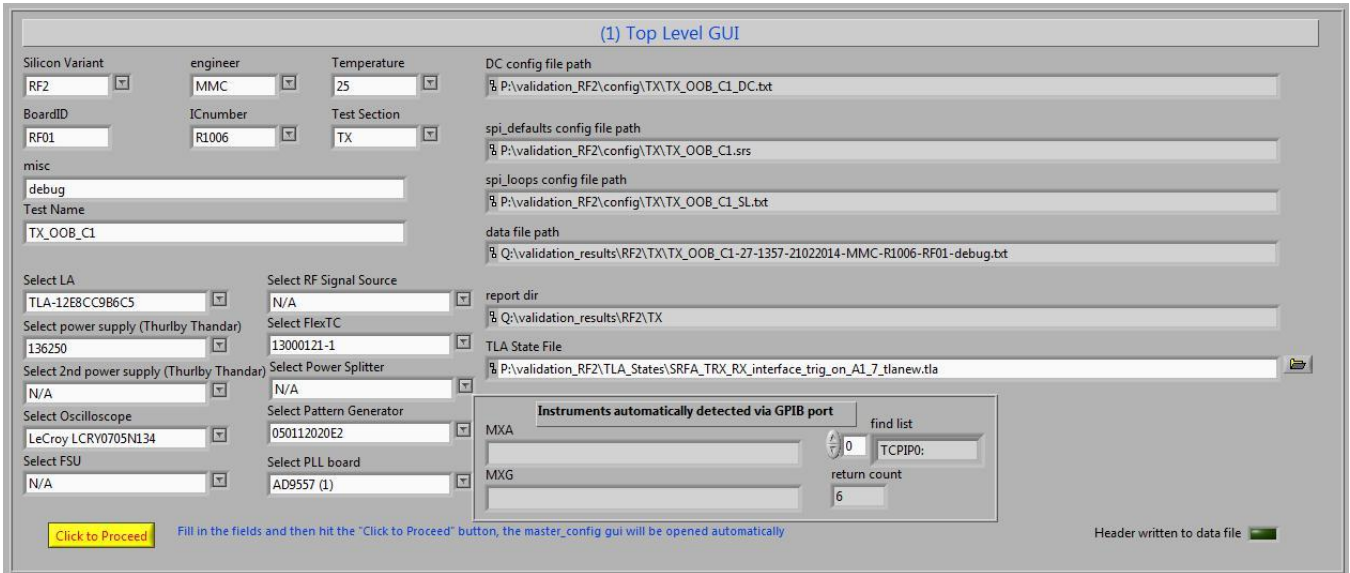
(1) Top Level GUI

Silicon Variant
RF2

engineer
MMC

Temperature
25

BoardID
RF01

ICnumber
R1006

Test Section
TX

misc
debug

Test Name
TX_OOB_C1

DC config file path
P:\validation_RF2\config\TX\TX_OOB_C1_DC.txt

spi_defaults config file path
P:\validation_RF2\config\TX\TX_OOB_C1.srs

spi_loops config file path
P:\validation_RF2\config\TX\TX_OOB_C1_SL.txt

data file path
Q:\validation_results\RF2\TX\TX_OOB_C1-27-1357-21022014-MMC-R1006-RF01-debug.txt

Select LA
TLA-12E8CC9B6C5

Select RF Signal Source
N/A

Select power supply (Thurlby Thandar)
136250

Select FlexTC
13000121-1

Select 2nd power supply (Thurlby Thandar)
N/A

Select Power Splitter
N/A

Select Oscilloscope
LeCroy LCRY0705N134

Select Pattern Generator
050112020E2

Select FSU
N/A

Select PLL board
AD9557 (1)

report dir
Q:\validation_results\RF2\TX

TLA State File
P:\validation_RF2\TLA_States\SRFA_TRX_RX_interface_trig_on_A1_7_tlanew.tla

Instruments automatically detected via GPIB port

MXA

find list
0
TCPIP0:

MXG

return count
6

Click to Proceed

Fill in the fields and then hit the "Click to Proceed" button, the master_config gui will be opened automatically

Header written to data file